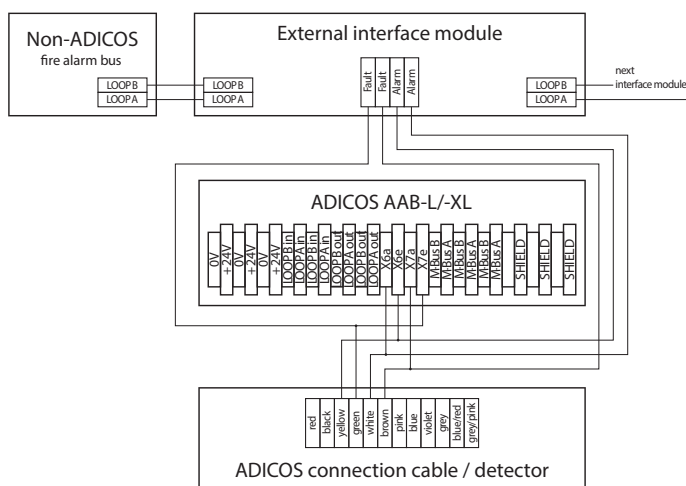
Non-ADICOS
fire alarm bus

LOOP B
LOOP A

External interface module

LOOP B
LOOP A

Fault
Fault
Alarm
Alarm

LOOP B
LOOP A

next
interface module

ADICOS AAB-L/-XL

0V
+24V
0V
+24V
0V
+24V
LOOPB in
LOOPA in
LOOPB in
LOOPA in
LOOPB out
LOOPA out
LOOPB out
LOOPA out
X6a
X6e
X7a
X7e
MBus B
MBus A
MBus B
MBus A
MBus B
MBus A
SHIELD
SHIELD
SHIELD

red
black
yellow
green
white
brown
pink
blue
violet
grey
blue/red
grey/pink

ADICOS connection cable / detector